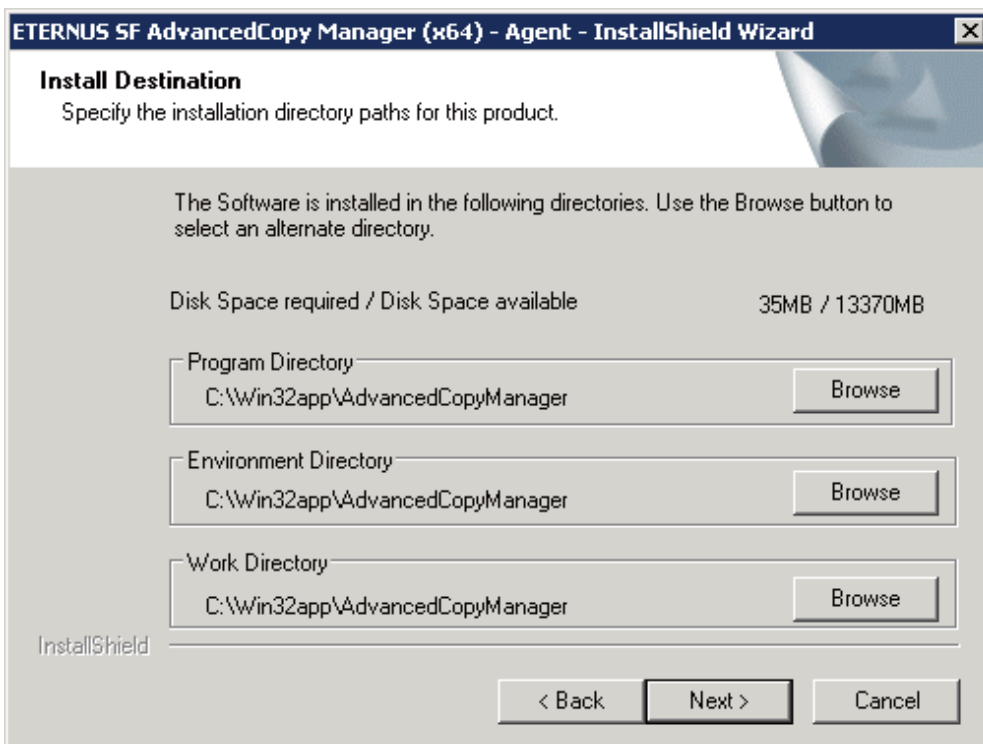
ETERNUS SF AdvancedCopy Manager (x64) - Agent - InstallShield Wizard

**Install Destination**
Specify the installation directory paths for this product.

The Software is installed in the following directories. Use the Browse button to select an alternate directory.

Disk Space required / Disk Space available 35MB / 13370MB

Program Directory
C:\Win32app\AdvancedCopyManager
Browse

Environment Directory
C:\Win32app\AdvancedCopyManager
Browse

Work Directory
C:\Win32app\AdvancedCopyManager
Browse

InstallShield

< Back Next > Cancel